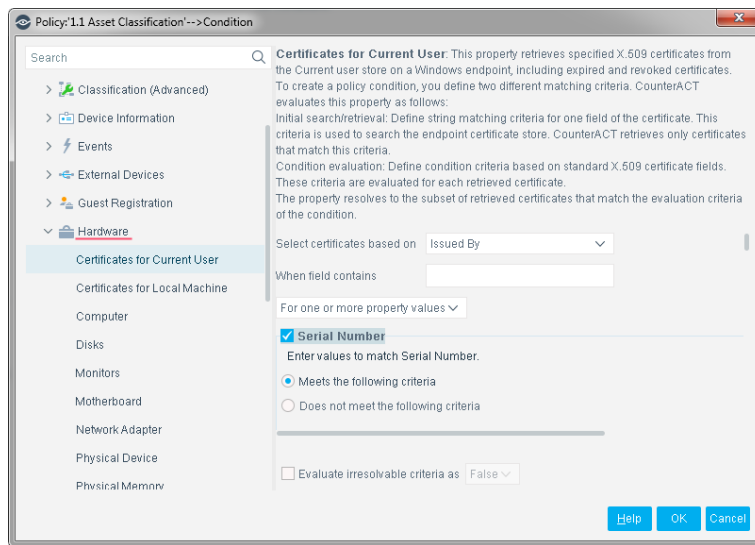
Policy:'1.1 Asset Classification'-->Condition

Search

Classification (Advanced)
Device Information
Events
External Devices
Guest Registration
Hardware
Certificates for Current User
Certificates for Local Machine
Computer
Disks
Monitors
Motherboard
Network Adapter
Physical Device
Physical Memory

**Certificates for Current User**: This property retrieves specified X.509 certificates from the Current user store on a Windows endpoint, including expired and revoked certificates.
To create a policy condition, you define two different matching criteria. CounterACT evaluates this property as follows:
Initial search/retrieval: Define string matching criteria for one field of the certificate. This criteria is used to search the endpoint certificate store. CounterACT retrieves only certificates that match this criteria.
Condition evaluation: Define condition criteria based on standard X.509 certificate fields. These criteria are evaluated for each retrieved certificate.
The property resolves to the subset of retrieved certificates that match the evaluation criteria of the condition.

Select certificates based on Issued By

When field contains

For one or more property values

Serial Number

Enter values to match Serial Number.

Meets the following criteria

Does not meet the following criteria

Evaluate irresolvable criteria as False

Help OK Cancel